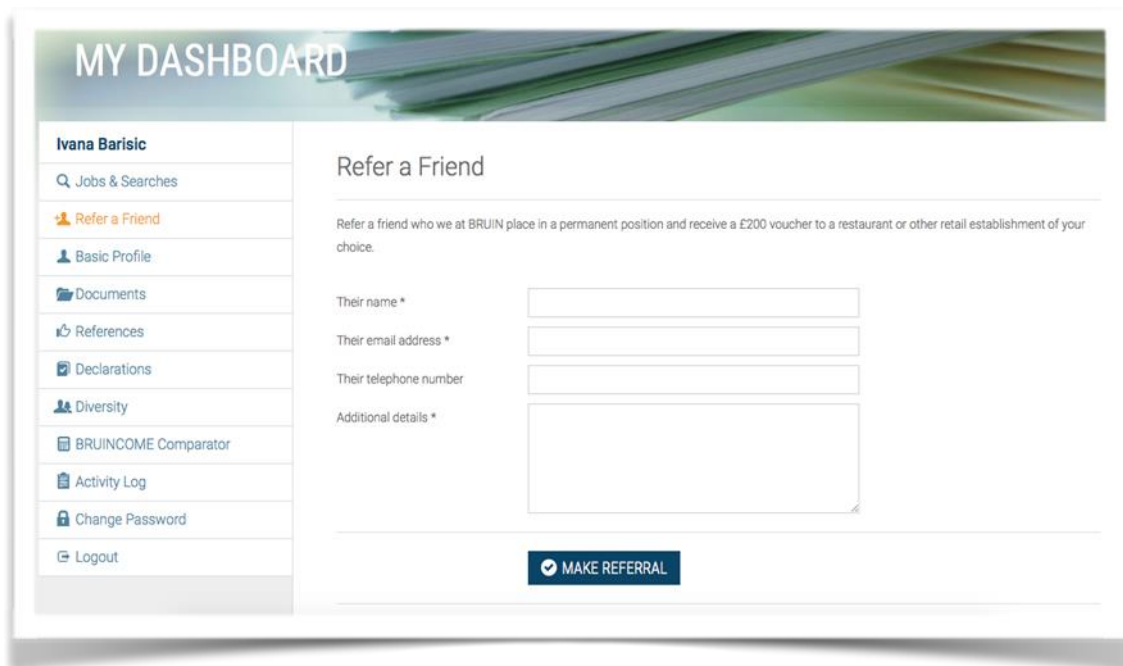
MY DASHBOARD

Ivana Barisic

Jobs & Searches

Refer a Friend

Basic Profile

Documents

References

Declarations

Diversity

BRUINCOME Comparator

Activity Log

Change Password

Logout

Refer a Friend

Refer a friend who we at BRUIN place in a permanent position and receive a £200 voucher to a restaurant or other retail establishment of your choice.

Their name *

Their email address *

Their telephone number

Additional details *

MAKE REFERRAL